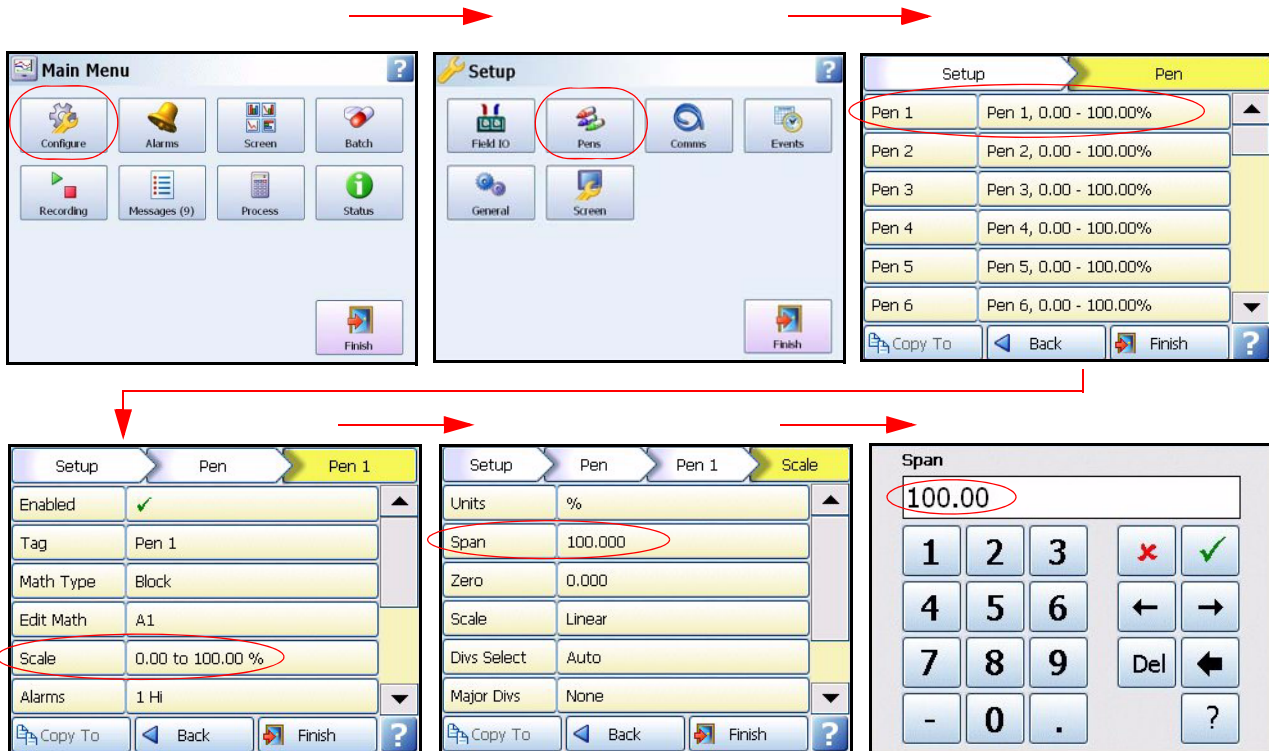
Main Menu
?
Configure
Alarms
Screen
Batch
Recording
Messages (9)
Process
Status
Finish

Setup
?
Field IO
Pens
Comms
Events
General
Screen
Finish

Setup
Pen
| Pen 1 | Pen 1, 0.00 - 100.00% |
|---|---|
| Pen 2 | Pen 2, 0.00 - 100.00% |
| Pen 3 | Pen 3, 0.00 - 100.00% |
| Pen 4 | Pen 4, 0.00 - 100.00% |
| Pen 5 | Pen 5, 0.00 - 100.00% |
| Pen 6 | Pen 6, 0.00 - 100.00% |

Copy To
Back
Finish
?

Setup
Pen
Pen 1
| Enabled | ✓ |
|---|---|
| Tag | Pen 1 |
| Math Type | Block |
| Edit Math | A1 |
| Scale | 0.00 to 100.00 % |
| Alarms | 1 Hi |

Copy To
Back
Finish
?

Setup
Pen
Pen 1
Scale
| Units | % |
|---|---|
| Span | 100.000 |
| Zero | 0.000 |
| Scale | Linear |
| Divs Select | Auto |
| Major Divs | None |

Copy To
Back
Finish
?

Span
100.00
1
2
3
4
5
6
7
8
9
-
0
.
Del
?